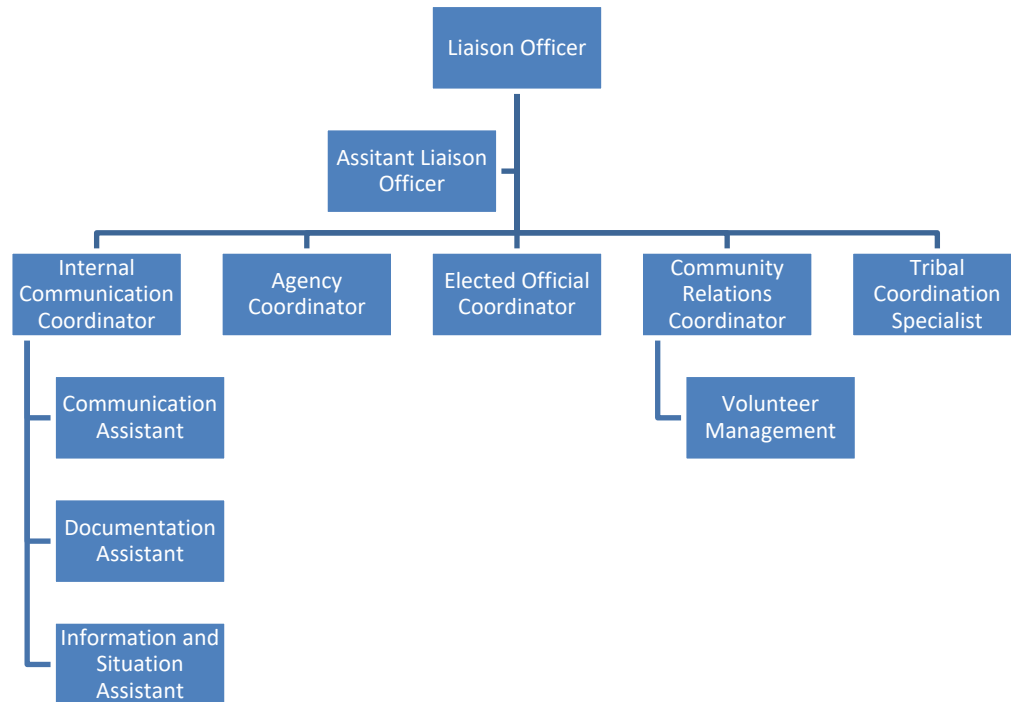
Liaison Officer

Assitant Liaison Officer

Internal Communication Coordinator

Agency Coordinator

Elected Official Coordinator

Community Relations Coordinator

Tribal Coordination Specialist

Communication Assistant

Documentation Assistant

Information and Situation Assistant

Volunteer Management